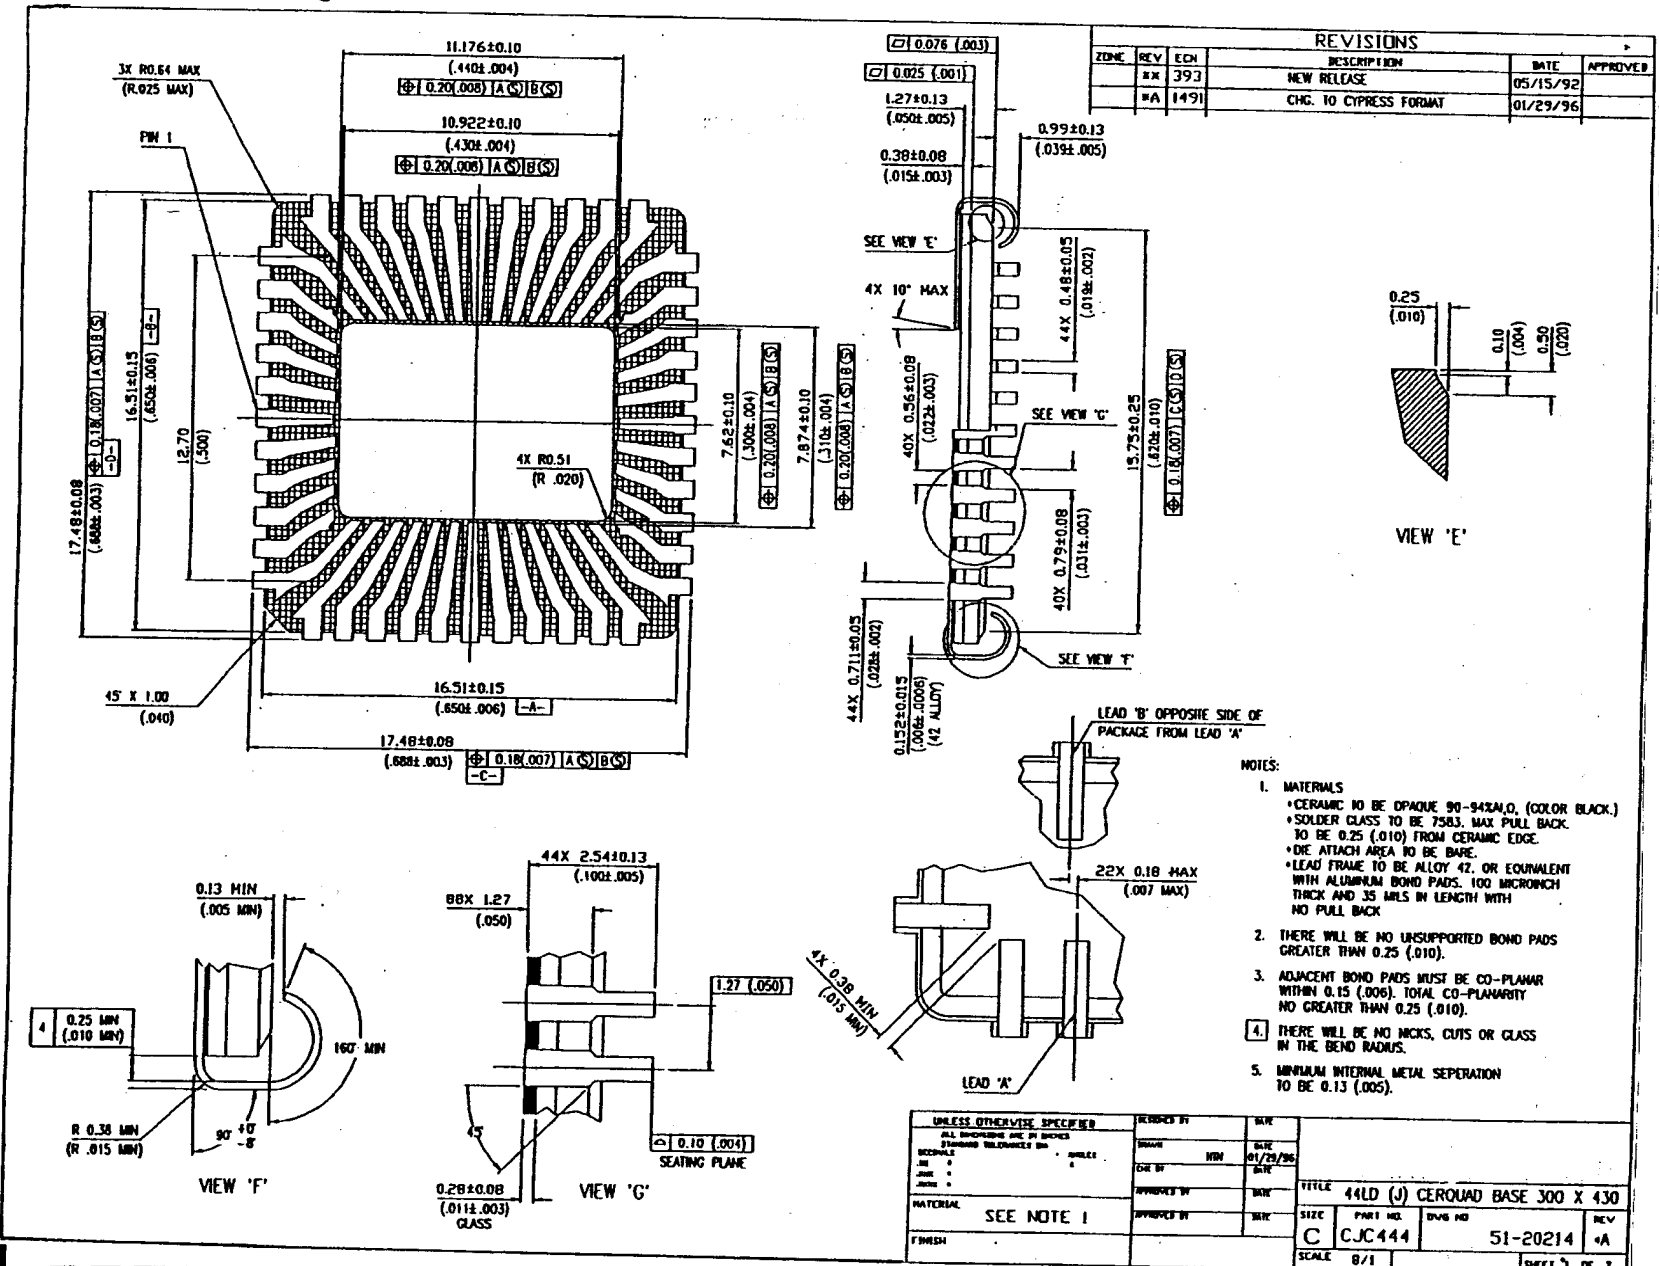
REVISIONS

| ZONE | REV | ECN | DESCRIPTION | DATE | APPROVED |
|---|---|---|---|---|---|
| | ** | 393 | NEW RELEASE | 05/15/92 | |
| | *A | 1491 | CHG. TO CYPRESS FORMAT | 01/29/96 | |

3X R0.64 MAX (R.025 MAX)

PIN 1

11.176±0.10 (.440±.004) 0.20(.008) A S B S

10.922±0.10 (.430±.004) 0.20(.008) A S B S

17.48±0.08 (.688±.003) 0.18(.007) A S B S -D-

16.51±0.15 (.650±.006) -B-

12.70 (.500)

4X R0.51 (R .020)

7.62±0.10 (.300±.004) 0.20(.008) A S B S

7.874±0.10 (.310±.004) 0.20(.008) A S B S

45° X 1.00 (.040)

16.51±0.15 (.650±.006) -A-

17.48±0.08 (.688±.003) 0.18(.007) A S B S -C-

0.076 (.003)

0.025 (.001)

1.27±0.13 (.050±.005)

0.38±0.08 (.015±.003)

0.99±0.13 (.039±.005)

SEE VIEW 'E'

4X 10° MAX

44X 0.48±0.05 (.019±.002)

40X 0.56±0.08 (.022±.003)

SEE VIEW 'G'

15.75±0.25 (.620±.010) 0.18(.007) C S D S

40X 0.79±0.08 (.031±.003)

44X 0.711±0.05 (.028±.002)

0.152±0.015 (.006±.0006) (42 ALLOY)

SEE VIEW 'F'

0.25 (.010)

0.10 (.004)

0.50 (.020)

VIEW 'E'

LEAD 'B' OPPOSITE SIDE OF PACKAGE FROM LEAD 'A'

22X 0.18 MAX (.007 MAX)

4X 0.38 MIN (.015 MIN)

LEAD 'A'

NOTES:

1. MATERIALS
•CERAMIC TO BE OPAQUE 90-94%$Al_2O_3$ (COLOR BLACK.)
•SOLDER GLASS TO BE 7583. MAX PULL BACK. TO BE 0.25 (.010) FROM CERAMIC EDGE.
•DIE ATTACH AREA TO BE BARE.
•LEAD FRAME TO BE ALLOY 42. OR EQUIVALENT WITH ALUMINUM BOND PADS. 100 MICROINCH THICK AND 35 MILS IN LENGTH WITH NO PULL BACK

2. THERE WILL BE NO UNSUPPORTED BOND PADS GREATER THAN 0.25 (.010).

3. ADJACENT BOND PADS MUST BE CO-PLANAR WITHIN 0.15 (.006). TOTAL CO-PLANARITY NO GREATER THAN 0.25 (.010).

4. THERE WILL BE NO NICKS, CUTS OR GLASS IN THE BEND RADIUS.

5. MINIMUM INTERNAL METAL SEPERATION TO BE 0.13 (.005).

0.13 MIN (.005 MIN)

4 0.25 MIN (.010 MIN)

160° MIN

90° +0° -8°

R 0.38 MIN (R .015 MIN)

VIEW 'F'

44X 2.54±0.13 (.100±.005)

88X 1.27 (.050)

1.27 (.050)

45°

0.10 (.004) SEATING PLANE

0.28±0.08 (.011±.003) GLASS

VIEW 'G'

UNLESS OTHERWISE SPECIFIED
ALL DIMENSIONS ARE IN INCHES
STANDARD TOLERANCES ON
DECIMALS ANGLES
.XX ±
.XXX ±
.XXXX ±
MATERIAL
SEE NOTE 1
FINISH
DESIGNED BY DATE
DRAWN HTN DATE 01/29/96
CHK BY DATE
APPROVED BY DATE
APPROVED BY DATE

TITLE 44LD (J) CERQUAD BASE 300 X 430
SIZE C PART NO. CJC444 DWG NO 51-20214 REV *A
SCALE 8/1 SHEET 1 OF 1